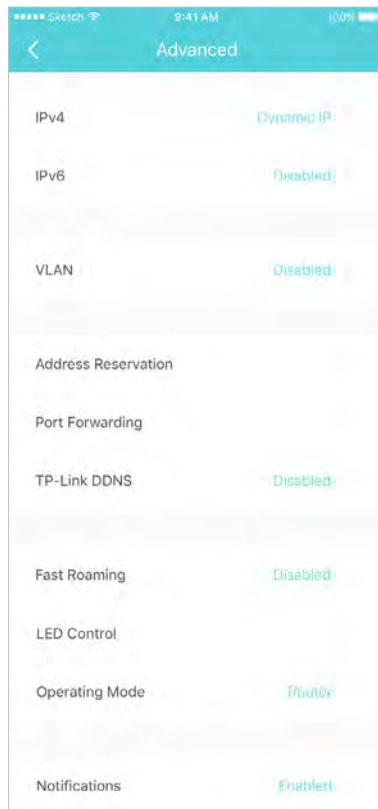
••••• Sketch 9:41 AM 100%
Advanced

IPv4 Dynamic IP

IPv6 Disabled

VLAN Disabled

Address Reservation

Port Forwarding

TP-Link DDNS Disabled

Fast Roaming Disabled

LED Control

Operating Mode Router

Notifications Enabled